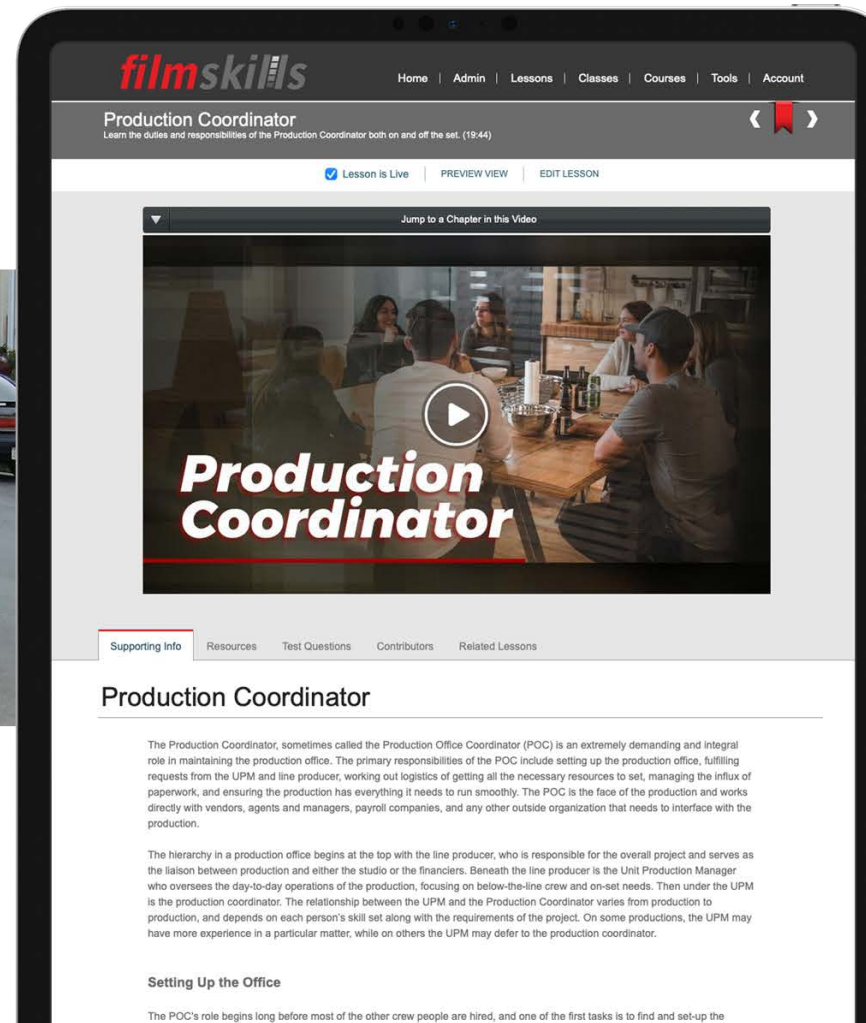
filmskills

Home | Admin | Lessons | Classes | Courses | Tools | Account

Production Coordinator
Learn the duties and responsibilities of the Production Coordinator both on and off the set. (19:44)

Lesson is Live | PREVIEW VIEW | EDIT LESSON

Jump to a Chapter in this Video

Production Coordinator

Supporting Info | Resources | Test Questions | Contributors | Related Lessons

Production Coordinator

The Production Coordinator, sometimes called the Production Office Coordinator (POC) is an extremely demanding and integral role in maintaining the production office. The primary responsibilities of the POC include setting up the production office, fulfilling requests from the UPM and line producer, working out logistics of getting all the necessary resources to set, managing the influx of paperwork, and ensuring the production has everything it needs to run smoothly. The POC is the face of the production and works directly with vendors, agents and managers, payroll companies, and any other outside organization that needs to interface with the production.

The hierarchy in a production office begins at the top with the line producer, who is responsible for the overall project and serves as the liaison between production and either the studio or the financiers. Beneath the line producer is the Unit Production Manager who oversees the day-to-day operations of the production, focusing on below-the-line crew and on-set needs. Then under the UPM is the production coordinator. The relationship between the UPM and the Production Coordinator varies from production to production, and depends on each person's skill set along with the requirements of the project. On some productions, the UPM may have more experience in a particular matter, while on others the UPM may defer to the production coordinator.

Setting Up the Office

The POC's role begins long before most of the other crew people are hired, and one of the first tasks is to find and set-up the